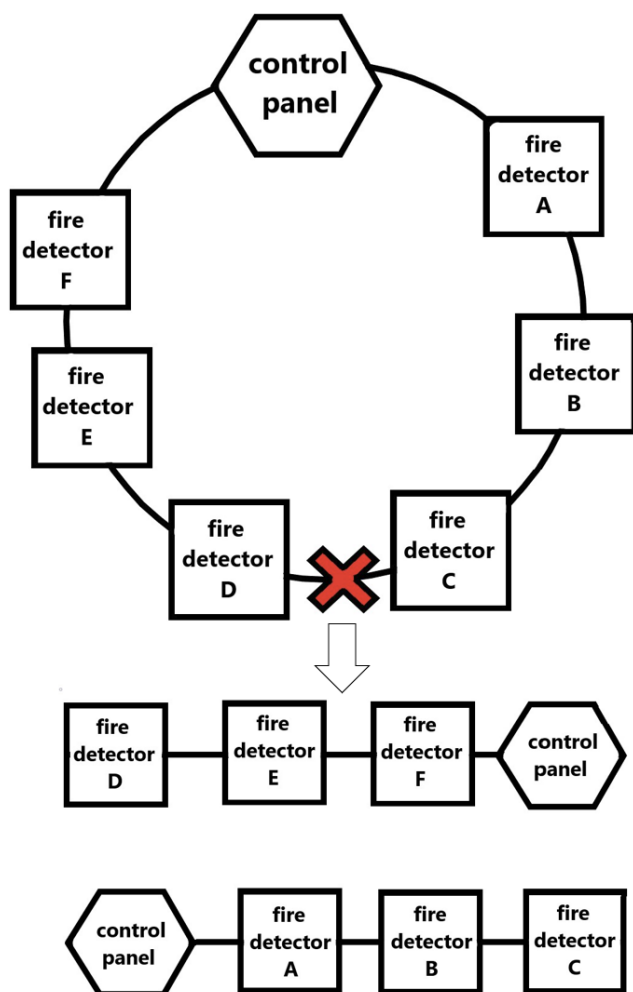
control panel

fire detector A

fire detector B

fire detector C

fire detector D

fire detector E

fire detector F

fire detector D

fire detector E

fire detector F

control panel

control panel

fire detector A

fire detector B

fire detector C